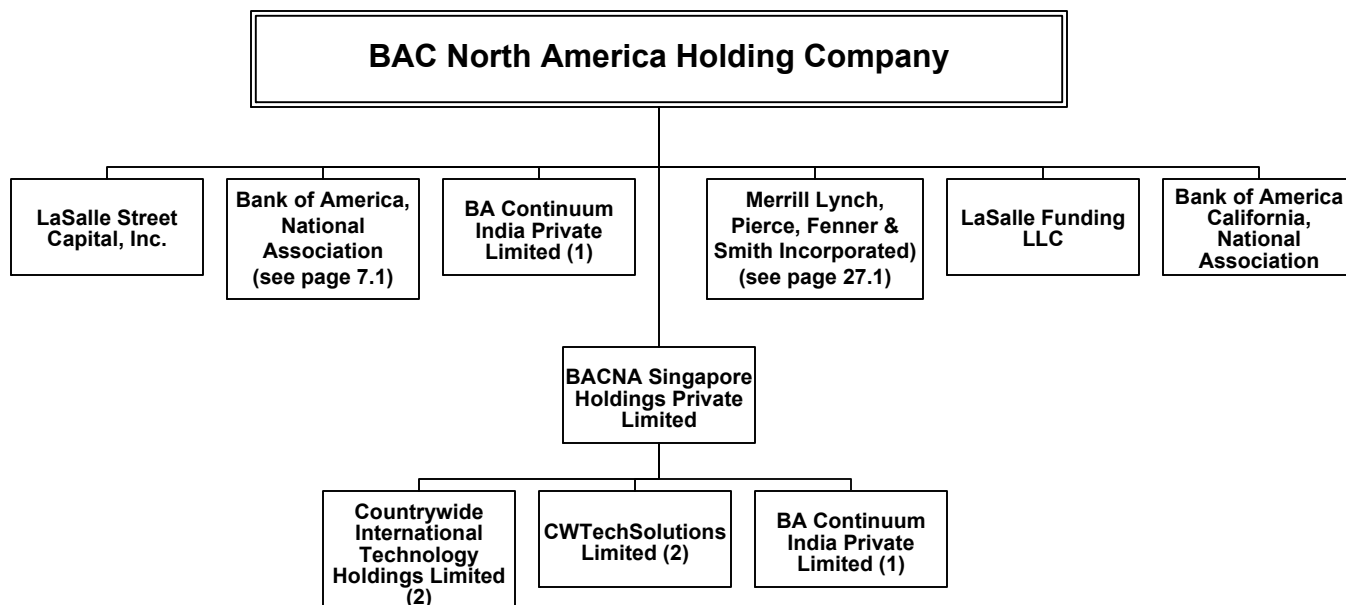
BAC North America Holding Company

LaSalle Street Capital, Inc.

Bank of America, National Association (see page 7.1)

BA Continuum India Private Limited (1)

Merrill Lynch, Pierce, Fenner & Smith Incorporated) (see page 27.1)

LaSalle Funding LLC

Bank of America California, National Association

BACNA Singapore Holdings Private Limited

Countrywide International Technology Holdings Limited (2)

CWTechSolutions Limited (2)

BA Continuum India Private Limited (1)